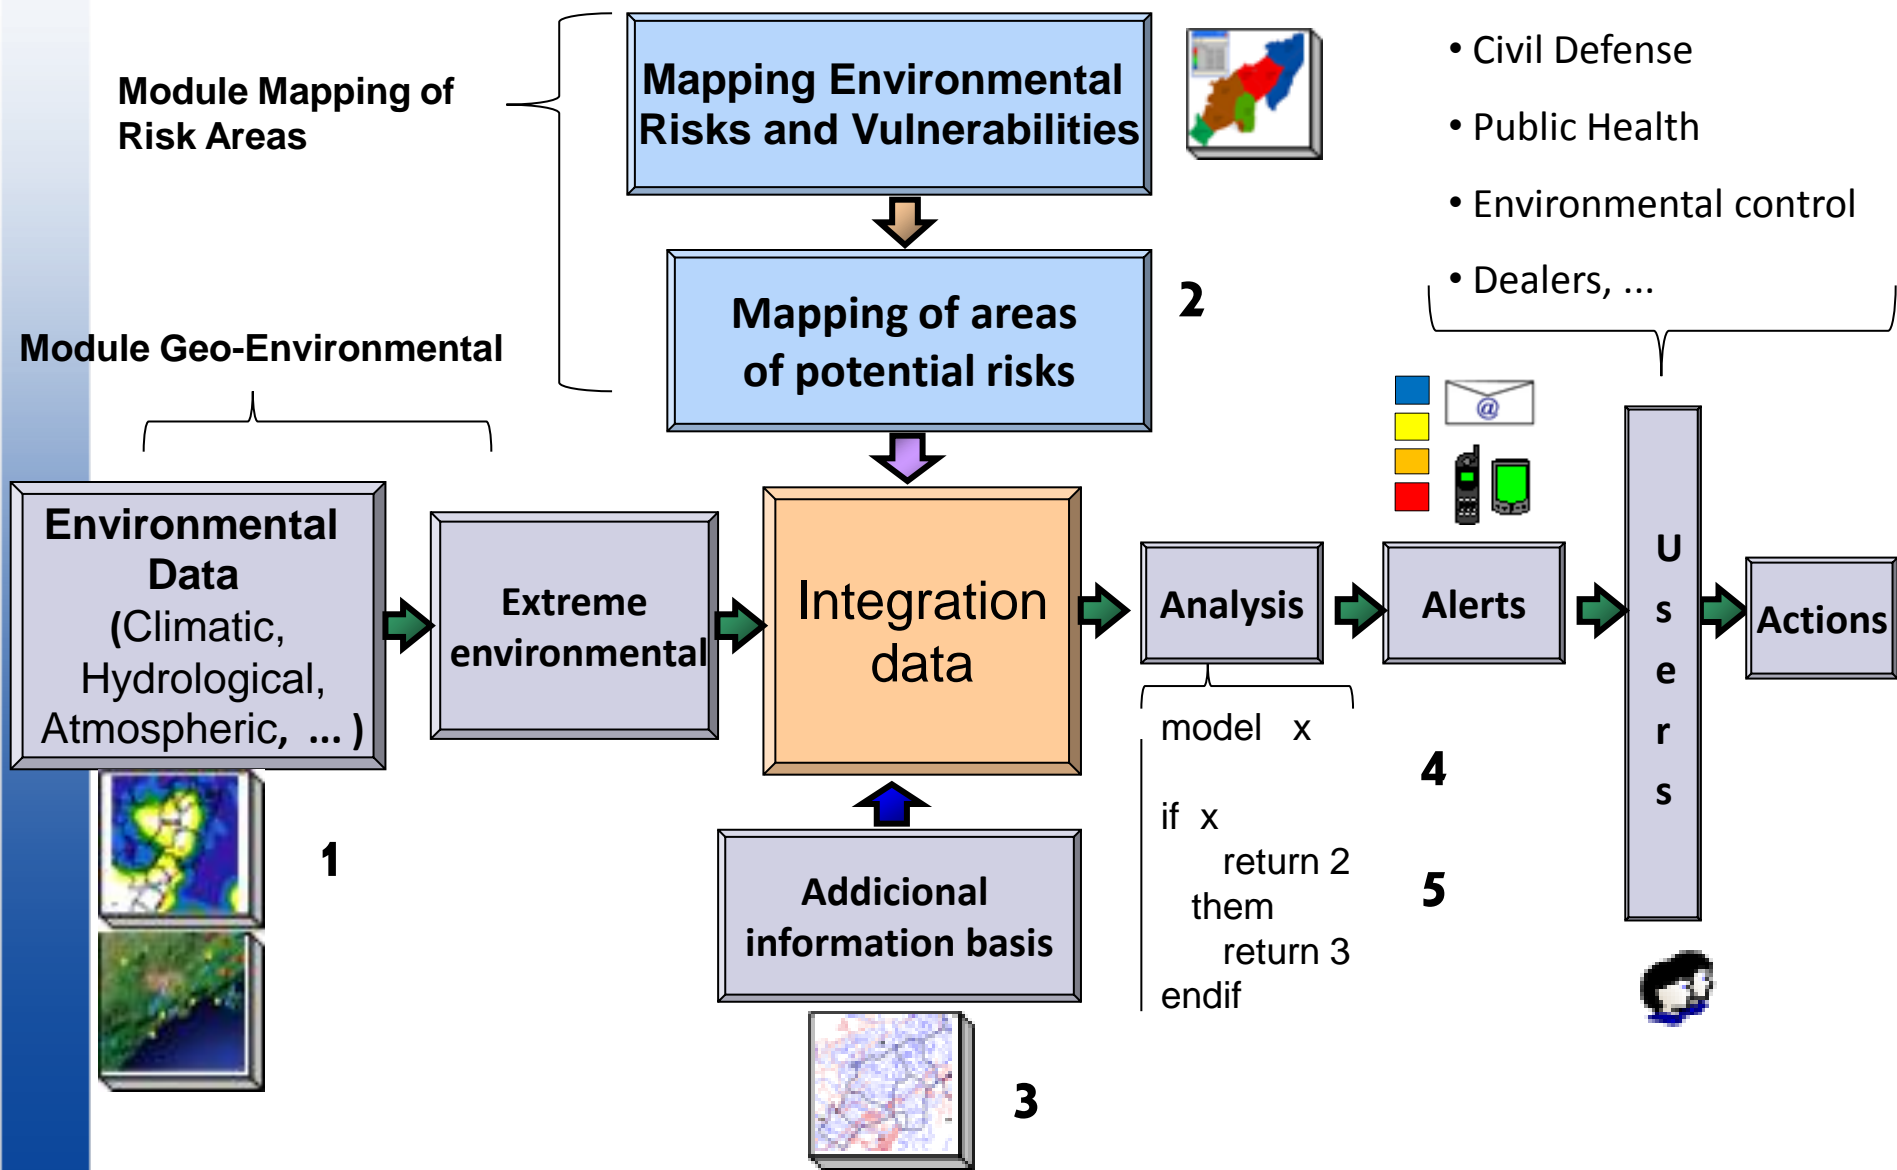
Module Mapping of Risk Areas

Mapping Environmental Risks and Vulnerabilities

• Civil Defense

• Public Health

• Environmental control

• Dealers, ...

Mapping of areas of potential risks

2

Module Geo-Environmental

@

Environmental Data (Climatic, Hydrological, Atmospheric, ... )

Extreme environmental

Integration data

Analysis

Alerts

U s e r s

Actions

model x

if x
return 2
them
return 3
endif

4

5

1

Addicional information basis

3